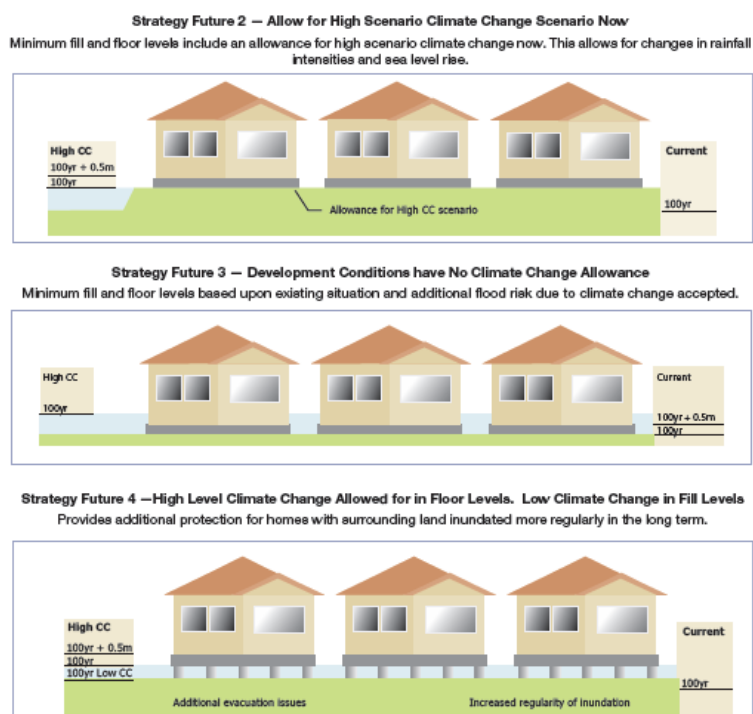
Strategy Future 2 — Allow for High Scenario Climate Change Scenario Now

Minimum fill and floor levels include an allowance for high scenario climate change now. This allows for changes in rainfall intensities and sea level rise.

High CC
100yr + 0.5m
100yr

Allowance for High CC scenario

Current
100yr

Strategy Future 3 — Development Conditions have No Climate Change Allowance

Minimum fill and floor levels based upon existing situation and additional flood risk due to climate change accepted.

High CC
100yr

Current
100yr + 0.5m
100yr

Strategy Future 4 —High Level Climate Change Allowed for in Floor Levels. Low Climate Change in Fill Levels

Provides additional protection for homes with surrounding land inundated more regularly in the long term.

High CC
100yr + 0.5m
100yr
100yr Low CC

Additional evacuation issues

Increased regularity of inundation

Current
100yr